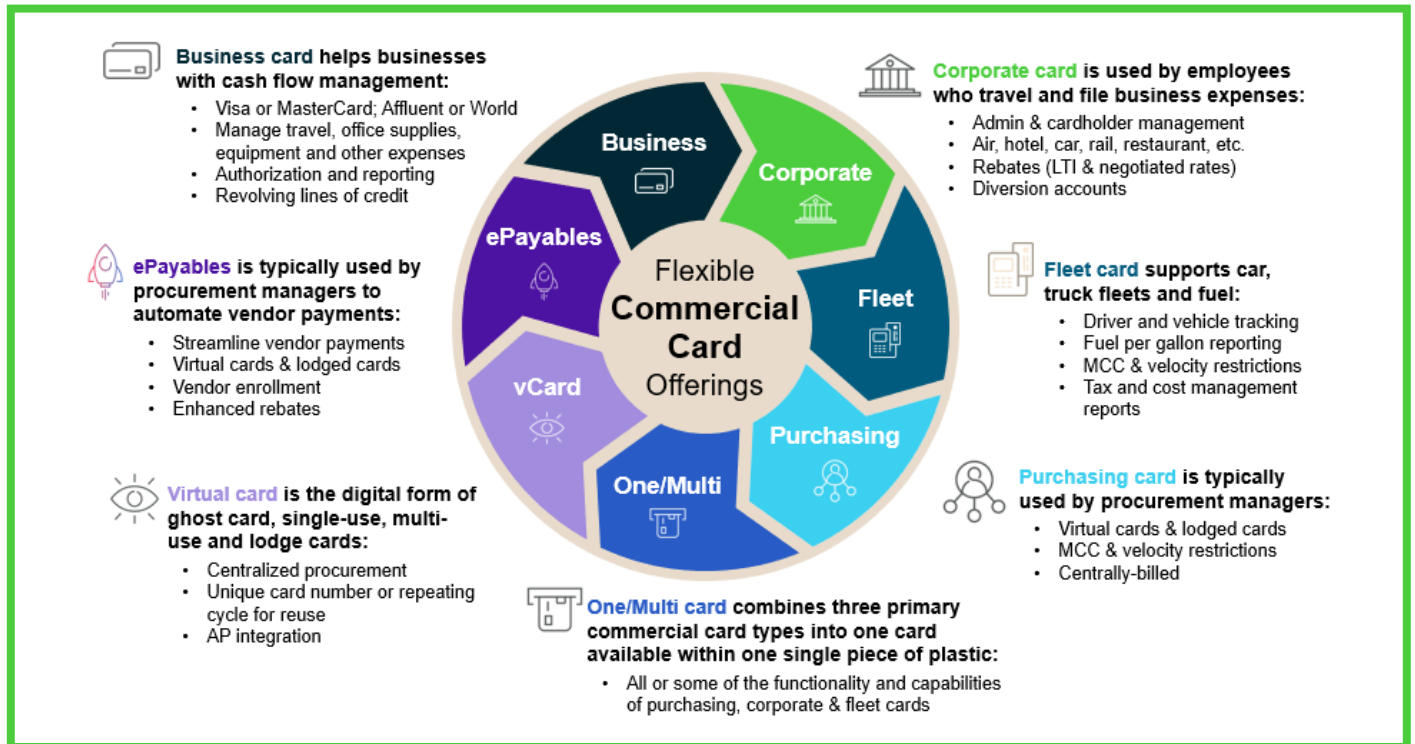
Business card helps businesses with cash flow management:
• Visa or MasterCard; Affluent or World
• Manage travel, office supplies, equipment and other expenses
• Authorization and reporting
• Revolving lines of credit

Corporate card is used by employees who travel and file business expenses:
• Admin & cardholder management
• Air, hotel, car, rail, restaurant, etc.
• Rebates (LTI & negotiated rates)
• Diversion accounts

ePayables is typically used by procurement managers to automate vendor payments:
• Streamline vendor payments
• Virtual cards & lodged cards
• Vendor enrollment
• Enhanced rebates

Business

Corporate

ePayables

Flexible
Commercial
Card
Offerings

Fleet

vCard

Purchasing

One/Multi

Fleet card supports car, truck fleets and fuel:
• Driver and vehicle tracking
• Fuel per gallon reporting
• MCC & velocity restrictions
• Tax and cost management reports

Virtual card is the digital form of ghost card, single-use, multi-use and lodge cards:
• Centralized procurement
• Unique card number or repeating cycle for reuse
• AP integration

Purchasing card is typically used by procurement managers:
• Virtual cards & lodged cards
• MCC & velocity restrictions
• Centrally-billed

One/Multi card combines three primary commercial card types into one card available within one single piece of plastic:
• All or some of the functionality and capabilities of purchasing, corporate & fleet cards